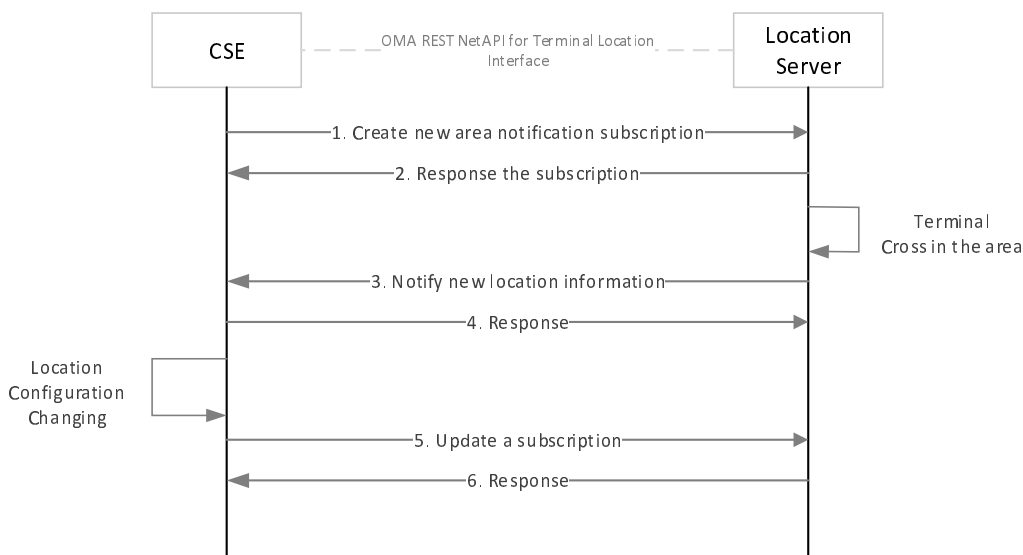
CSE

OMA REST NetAPI for Terminal Location Interface

Location Server

1. Create new area notification subscription

2. Response the subscription

Terminal Cross in the area

3. Notify new location information

4. Response

Location Configuration Changing

5. Update a subscription

6. Response